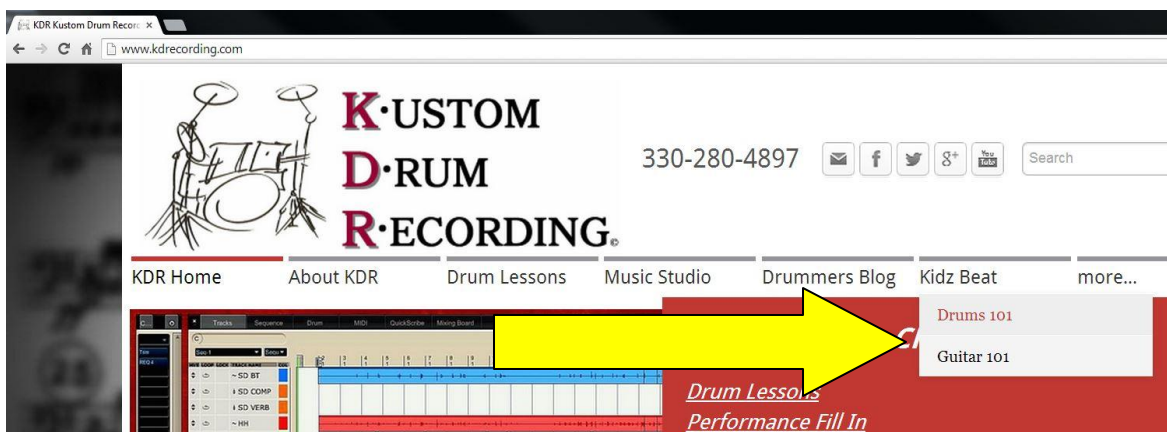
KDR Kustom Drum Recor ×

www.kdrecording.com

K·USTOM
D·RUM
R·ECORDING.

330-280-4897

You Tube

Search

KDR Home | About KDR | Drum Lessons | Music Studio | Drummers Blog | Kidz Beat | more...

Drums 101
Guitar 101

Tracks | Sequence | Drum | MIDI | QuickScribe | Mixing Board

Seq 1

~ SD BT
SD COMP
SD VERB
~ HH

Ch

Drum Lessons
Performance Fill In